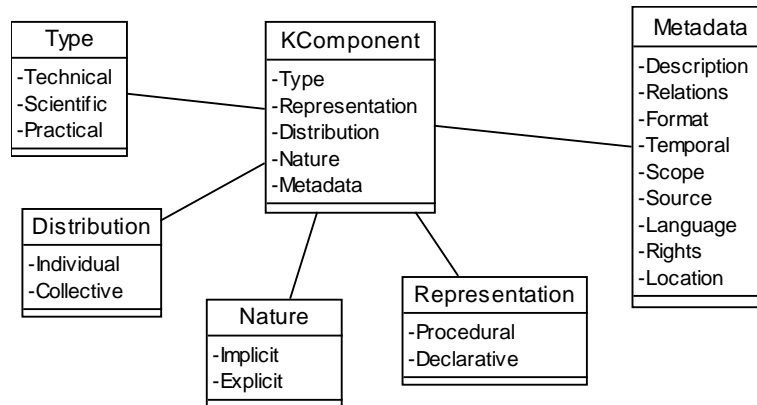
Type
-Technical
-Scientific
-Practical

KComponent
-Type
-Representation
-Distribution
-Nature
-Metadata

Metadata
-Description
-Relations
-Format
-Temporal
-Scope
-Source
-Language
-Rights
-Location

Distribution
-Individual
-Collective

Nature
-Implicit
-Explicit

Representation
-Procedural
-Declarative